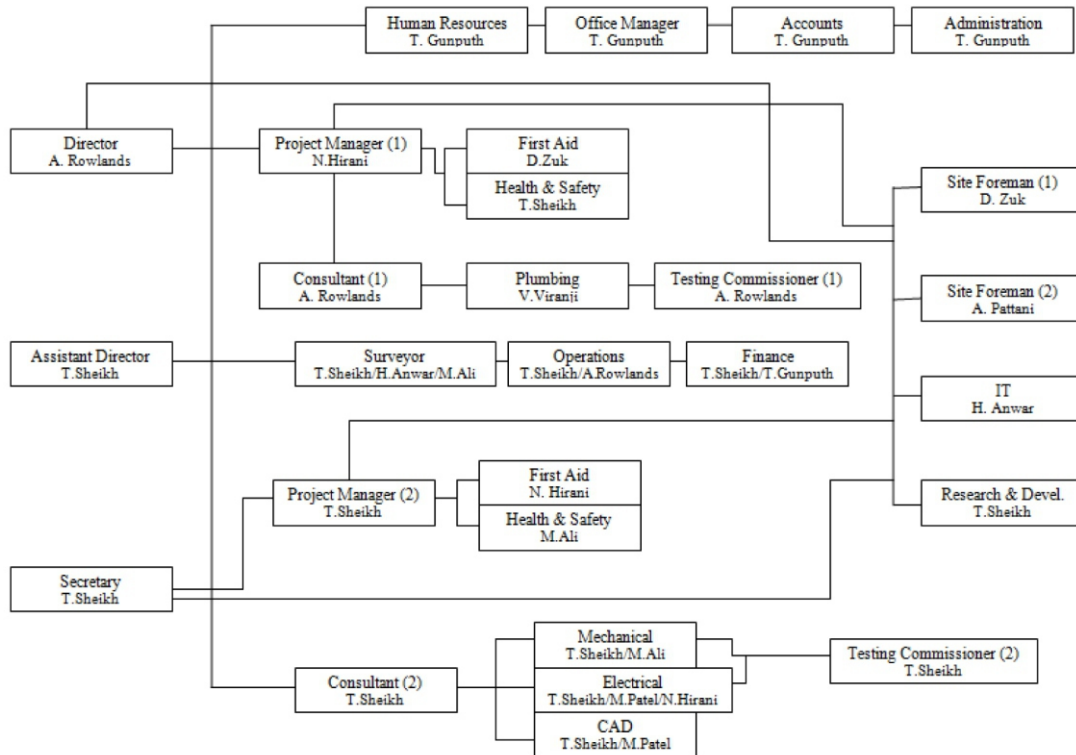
Human Resources
T. Gunputh

Office Manager
T. Gunputh

Accounts
T. Gunputh

Administration
T. Gunputh

Director
A. Rowlands

Project Manager (1)
N.Hirani

First Aid
D.Zuk

Health & Safety
T.Sheikh

Site Foreman (1)
D. Zuk

Consultant (1)
A. Rowlands

Plumbing
V.Viranji

Testing Commissioner (1)
A. Rowlands

Site Foreman (2)
A. Pattani

Assistant Director
T.Sheikh

Surveyor
T.Sheikh/H.Anwar/M.Ali

Operations
T.Sheikh/A.Rowlands

Finance
T.Sheikh/T.Gunputh

IT
H. Anwar

Project Manager (2)
T.Sheikh

First Aid
N. Hirani

Health & Safety
M.Ali

Research & Devel.
T.Sheikh

Secretary
T.Sheikh

Mechanical
T.Sheikh/M.Ali

Testing Commissioner (2)
T.Sheikh

Consultant (2)
T.Sheikh

Electrical
T.Sheikh/M.Patel/N.Hirani

CAD
T.Sheikh/M.Patel